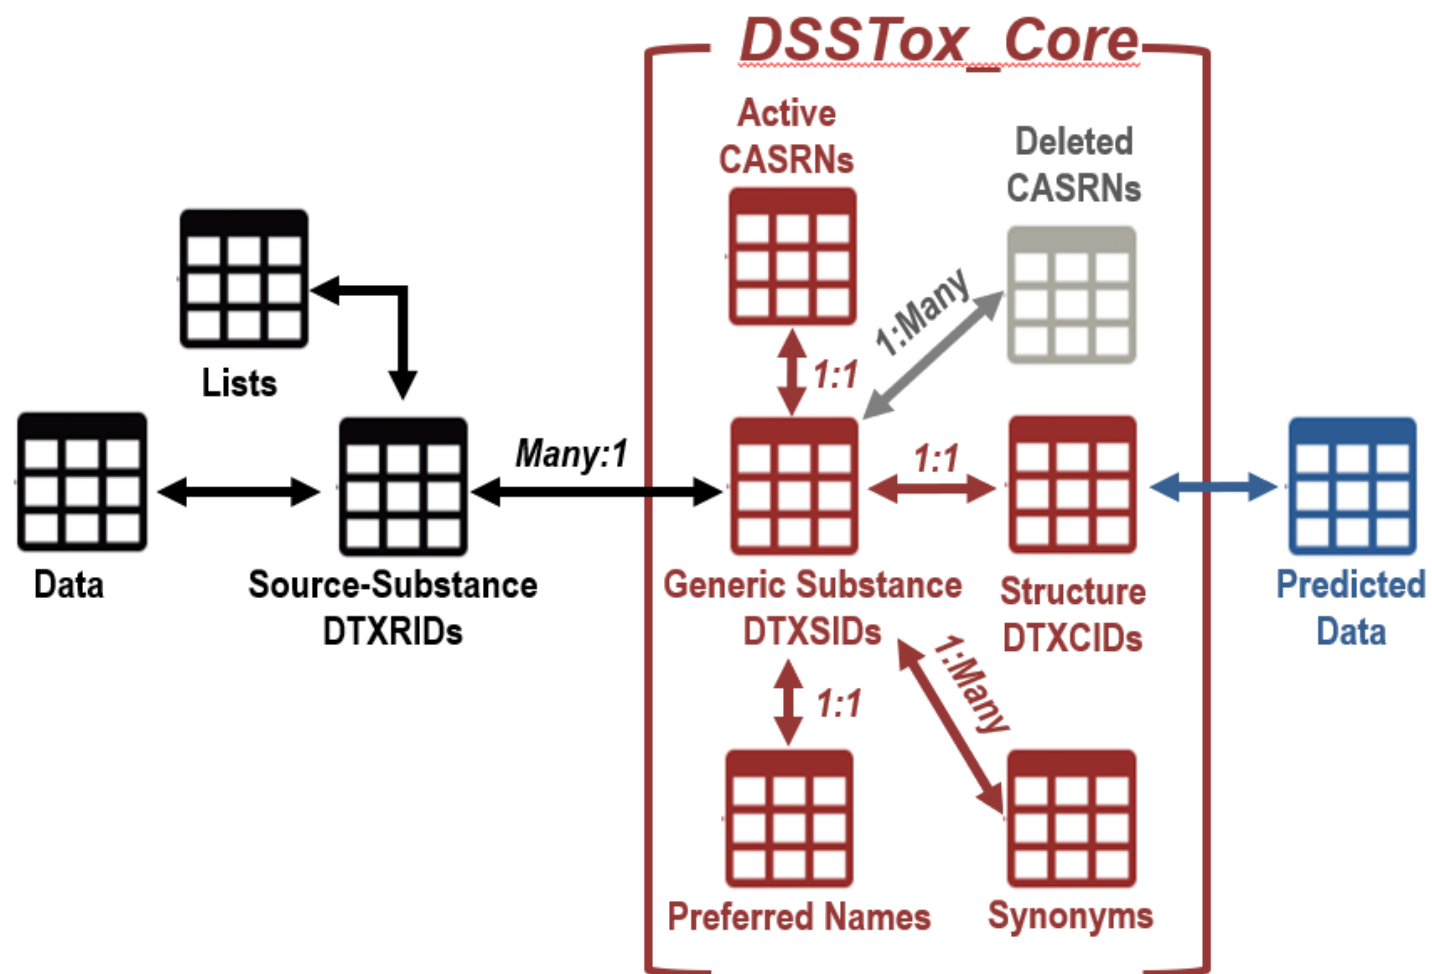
DSSTox_Core

Active CASRNs

Deleted CASRNs

Lists

1:Many

1:1

Data

Source-Substance DTXRIDs

Many:1

1:1

Generic Substance DTXSIDs

Structure DTXCIDs

Predicted Data

1:Many

1:1

Preferred Names

Synonyms